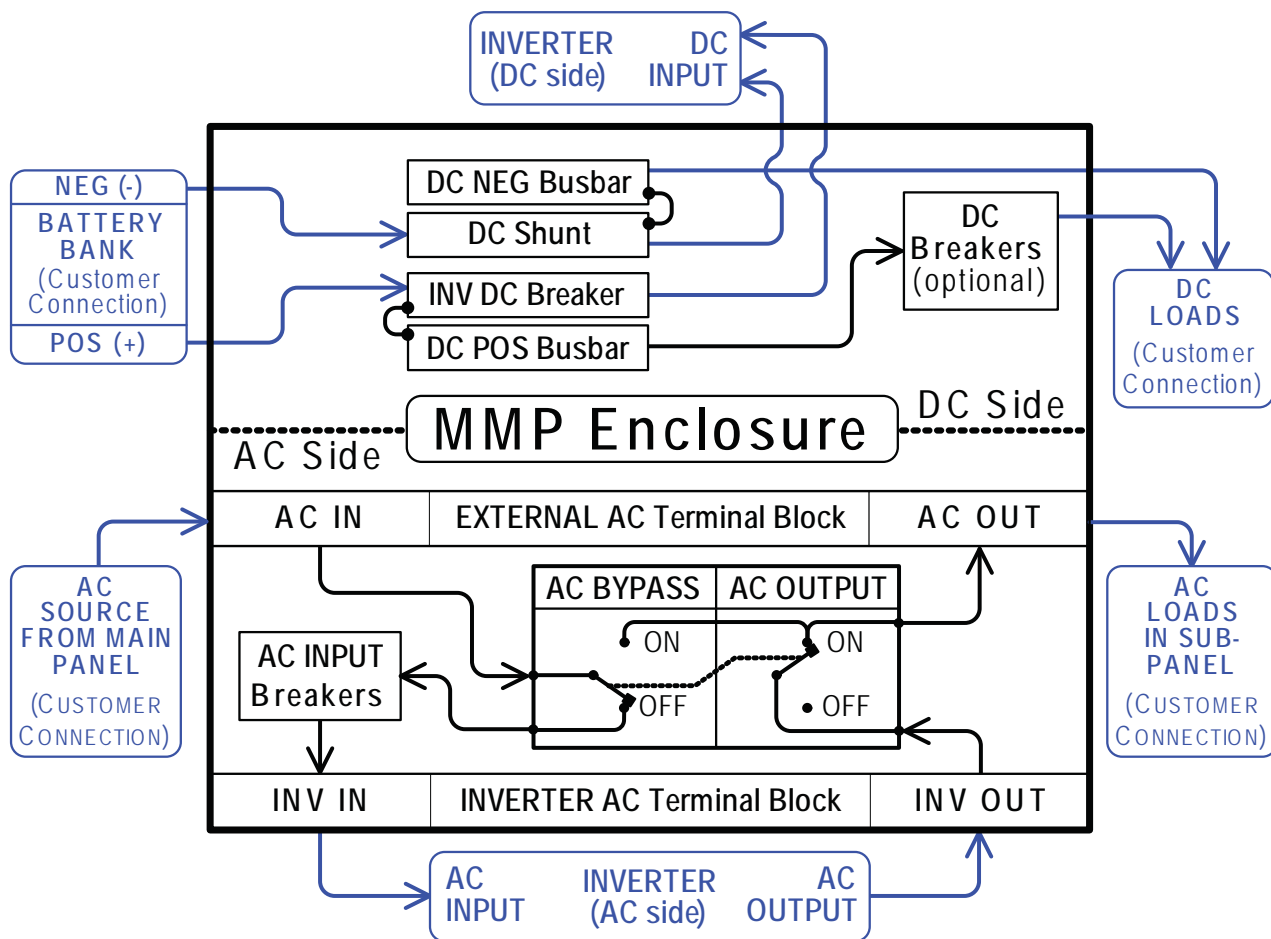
INVERTER (DC side)

DC INPUT

NEG (-)

BATTERY BANK (Customer Connection)

POS (+)

DC NEG Busbar

DC Shunt

INV DC Breaker

DC POS Busbar

DC Breakers (optional)

DC LOADS (Customer Connection)

MMP Enclosure

DC Side

AC Side

AC IN

EXTERNAL AC Terminal Block

AC OUT

AC SOURCE FROM MAIN PANEL (CUSTOMER CONNECTION)

AC BYPASS

AC OUTPUT

ON

OFF

ON

OFF

AC INPUT Breakers

AC LOADS IN SUB-PANEL (CUSTOMER CONNECTION)

INV IN

INVERTER AC Terminal Block

INV OUT

AC INPUT

INVERTER (AC side)

AC OUTPUT